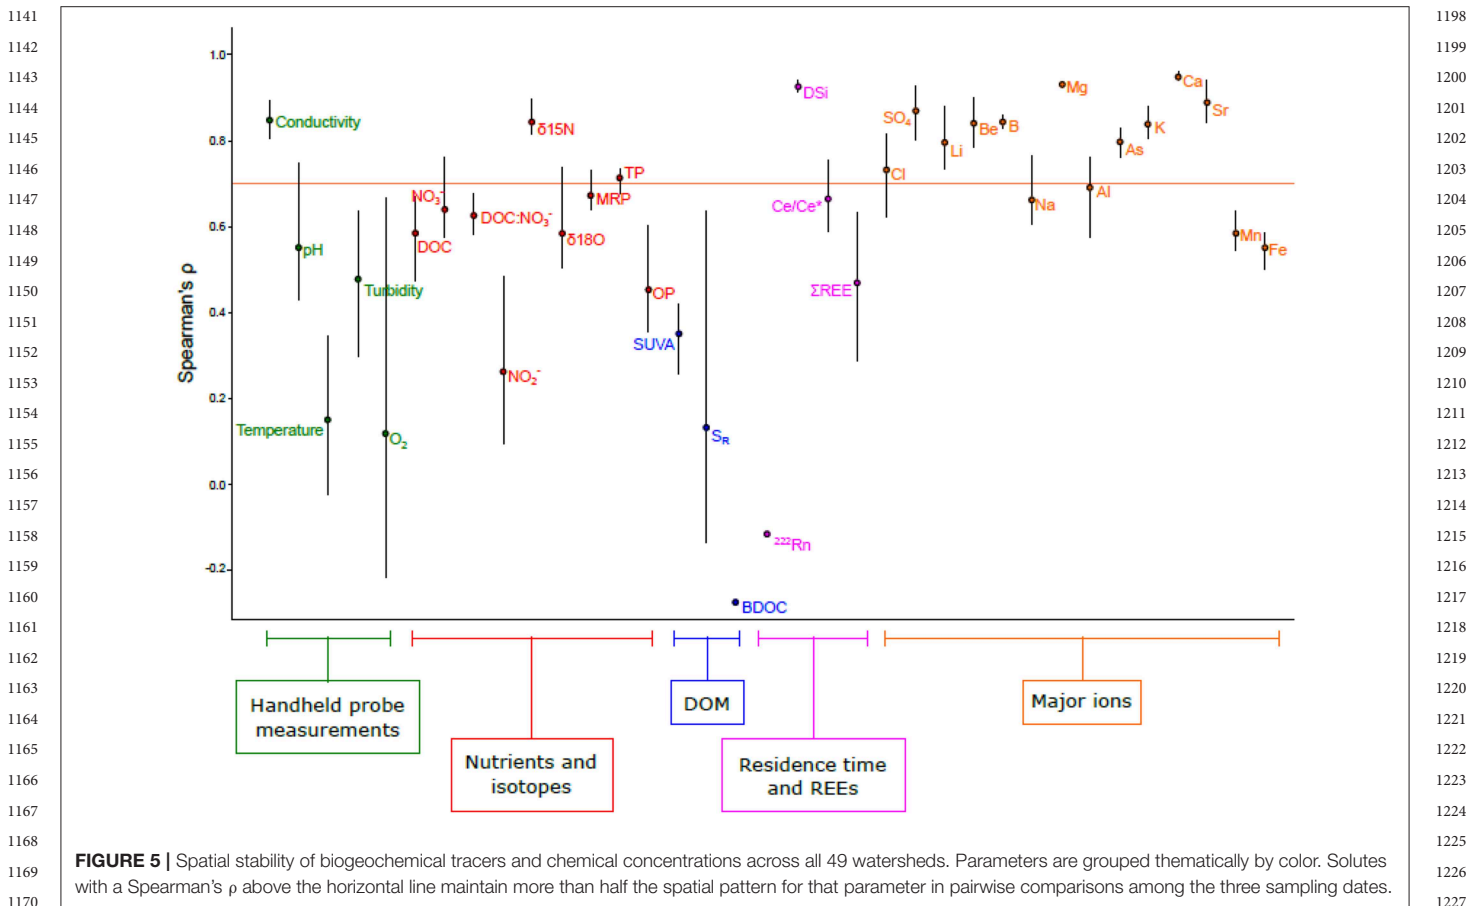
1141
1142
1143
1144
1145
1146
1147
1148
1149
1150
1151
1152
1153
1154
1155
1156
1157
1158
1159
1160
1161
1162
1163
1164
1165
1166
1167
1168
1169
1170

1198
1199
1200
1201
1202
1203
1204
1205
1206
1207
1208
1209
1210
1211
1212
1213
1214
1215
1216
1217
1218
1219
1220
1221
1222
1223
1224
1225
1226
1227

Spearman's ρ

1.0
0.8
0.6
0.4
0.2
0.0
-0.2

Conductivity
pH
Turbidity
Temperature
$O_2$
$NO_3^-$
DOC
DOC:$NO_3^-$
$NO_2^-$
δ15N
δ18O
MRP
TP
OP
SUVA
$S_R$
BDOC
DSi
$^{222}$Rn
Ce/Ce*
ΣREE
$SO_4$
Cl
Li
Be
B
Mg
Na
Al
As
K
Ca
Sr
Mn
Fe

Handheld probe measurements
Nutrients and isotopes
DOM
Residence time and REEs
Major ions

FIGURE 5 | Spatial stability of biogeochemical tracers and chemical concentrations across all 49 watersheds. Parameters are grouped thematically by color. Solutes with a Spearman's ρ above the horizontal line maintain more than half the spatial pattern for that parameter in pairwise comparisons among the three sampling dates.